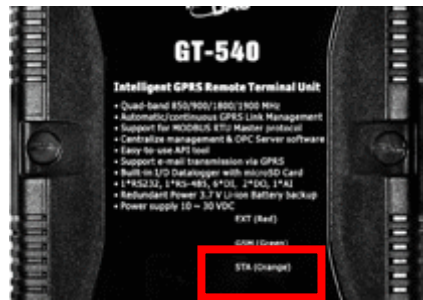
GT-540

Intelligent GPRS Remote Terminal Unit

• Quad-band 850/900/1800/1900 MHz
• Automatic/continuous GPRS Link Management
• Support for MODBUS RTU Master protocol
• Centralize management & OPC Server software
• Easy-to-use API tool
• Support e-mail transmission via GPRS
• Built-in I/O Datalogger with microSD Card
• 1*RS232, 1*RS-485, 6*DI, 2*DO, 1*AI
• Redundant Power 3.7 V Li-ion Battery backup
• Power supply 10 ~ 30 VDC

EXT (Red)

GSM (Green)

STA (Orange)